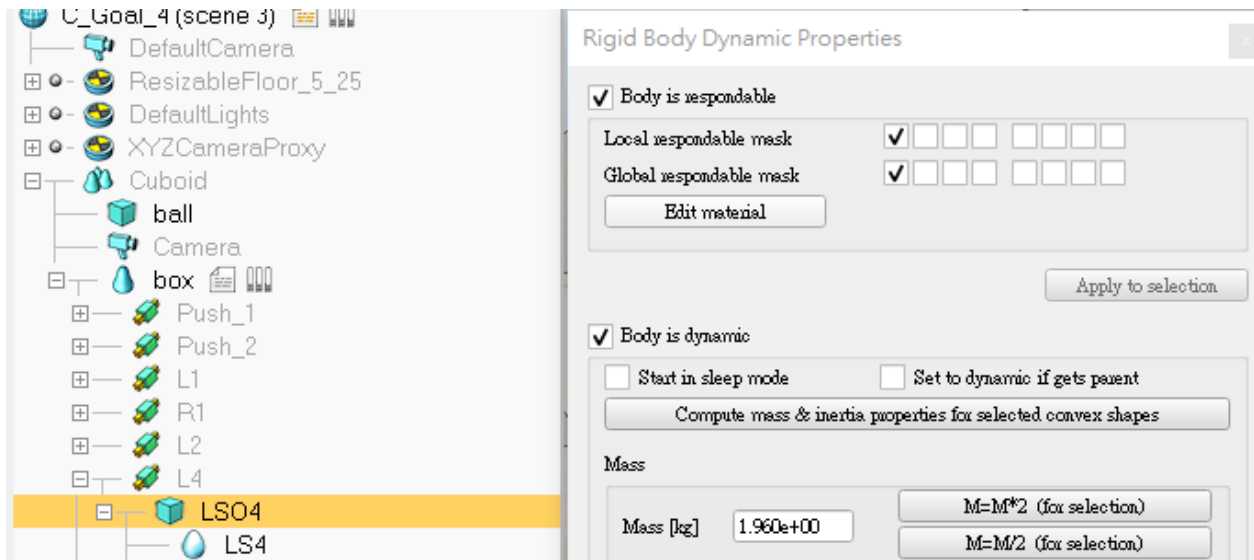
C_Goal_4 (scene 3)
DefaultCamera
ResizableFloor_5_25
DefaultLights
XYZCameraProxy
Cuboid
ball
Camera
box
Push_1
Push_2
L1
R1
L2
L4
LSO4
LS4

Rigid Body Dynamic Properties

Body is respondable
Local respondable mask
Global respondable mask
Edit material
Apply to selection

Body is dynamic
Start in sleep mode
Set to dynamic if gets parent
Compute mass & inertia properties for selected convex shapes

Mass
Mass [kg] 1.960e+00
M=M*2 (for selection)
M=M/2 (for selection)